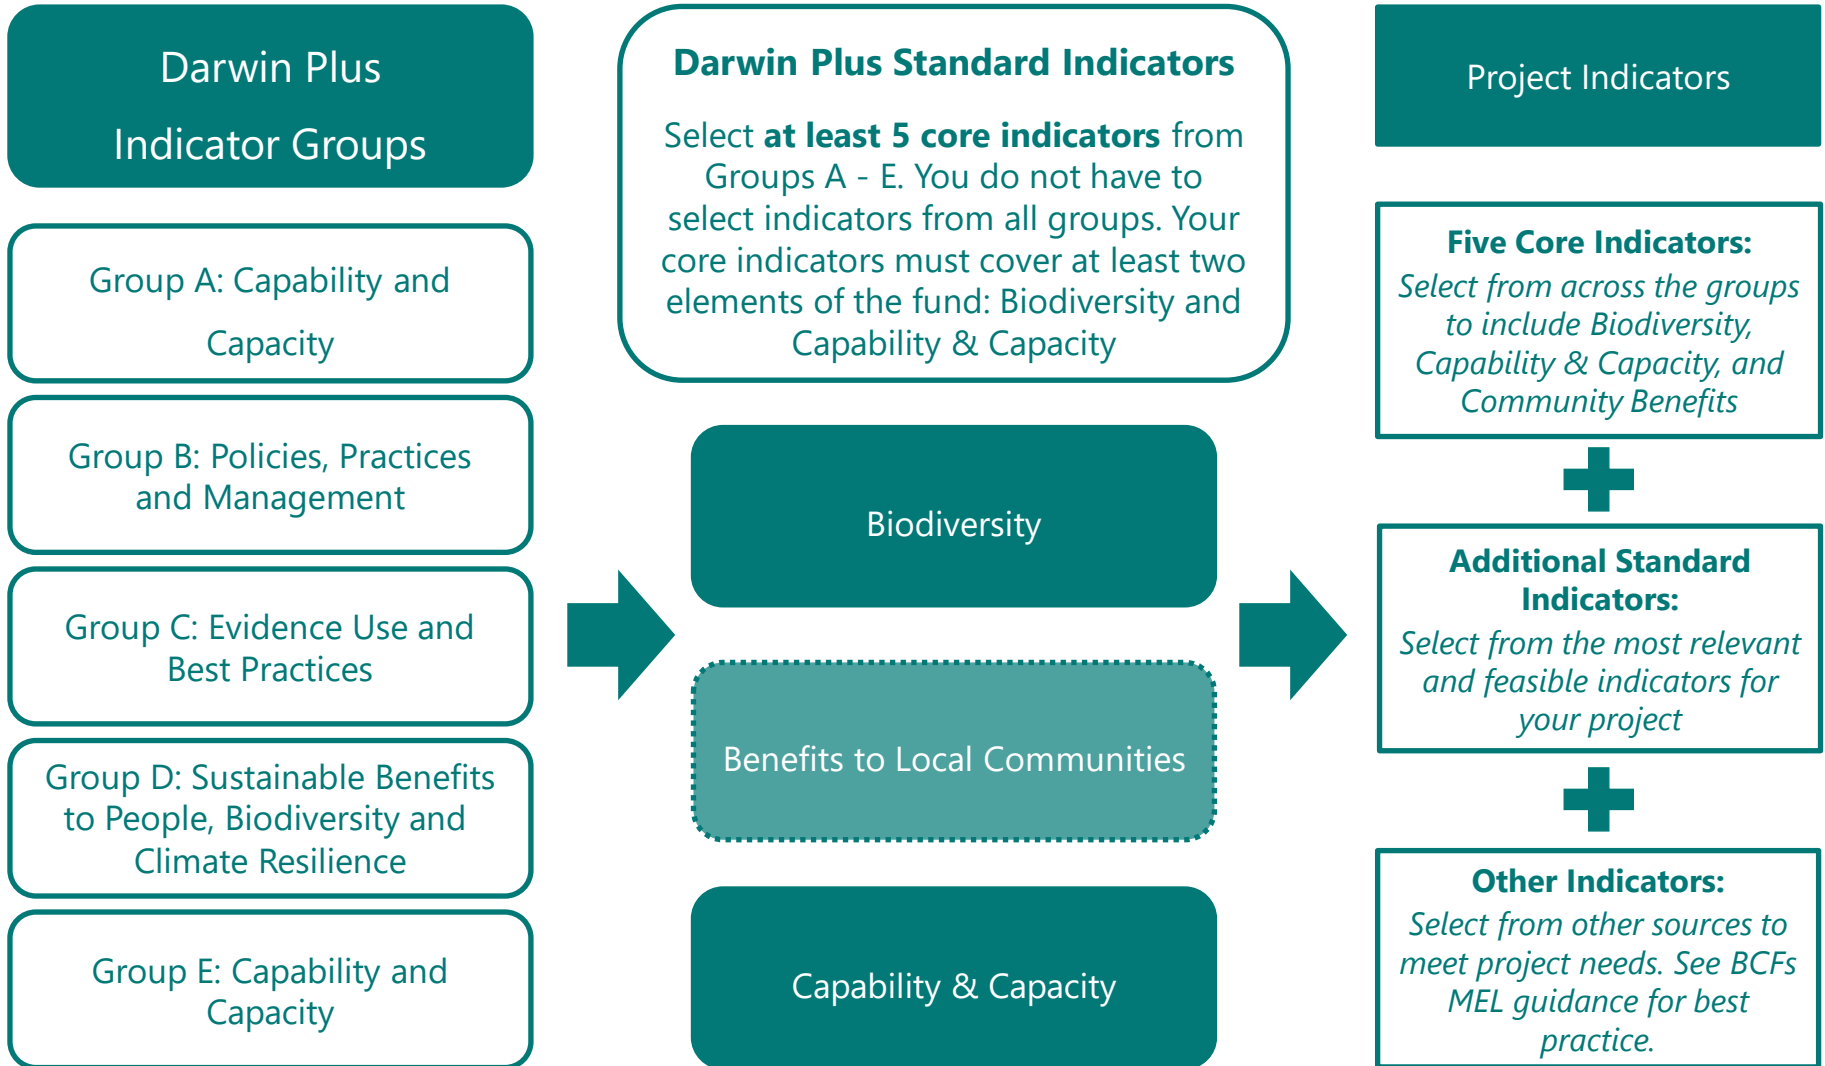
Darwin Plus Indicator Groups

Group A: Capability and Capacity

Group B: Policies, Practices and Management

Group C: Evidence Use and Best Practices

Group D: Sustainable Benefits to People, Biodiversity and Climate Resilience

Group E: Capability and Capacity

Darwin Plus Standard Indicators

Select **at least 5 core indicators** from Groups A - E. You do not have to select indicators from all groups. Your core indicators must cover at least two elements of the fund: Biodiversity and Capability & Capacity

Biodiversity

Benefits to Local Communities

Capability & Capacity

Project Indicators

**Five Core Indicators:**
*Select from across the groups to include Biodiversity, Capability & Capacity, and Community Benefits*

**Additional Standard Indicators:**
*Select from the most relevant and feasible indicators for your project*

**Other Indicators:**
*Select from other sources to meet project needs. See BCFs MEL guidance for best practice.*